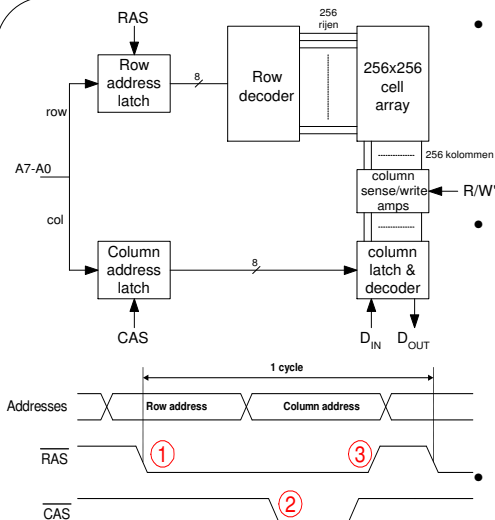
RAS

Row address latch

8

Row decoder

256 rijen

256x256 cell array

row

A7-A0

col

256 kolommen

column sense/write amps

R/W'

Column address latch

8

column latch & decoder

CAS

$D_{IN}$ $D_{OUT}$

1 cycle

Addresses

Row address

Column address

$\overline{RAS}$

①

③

$\overline{CAS}$

②